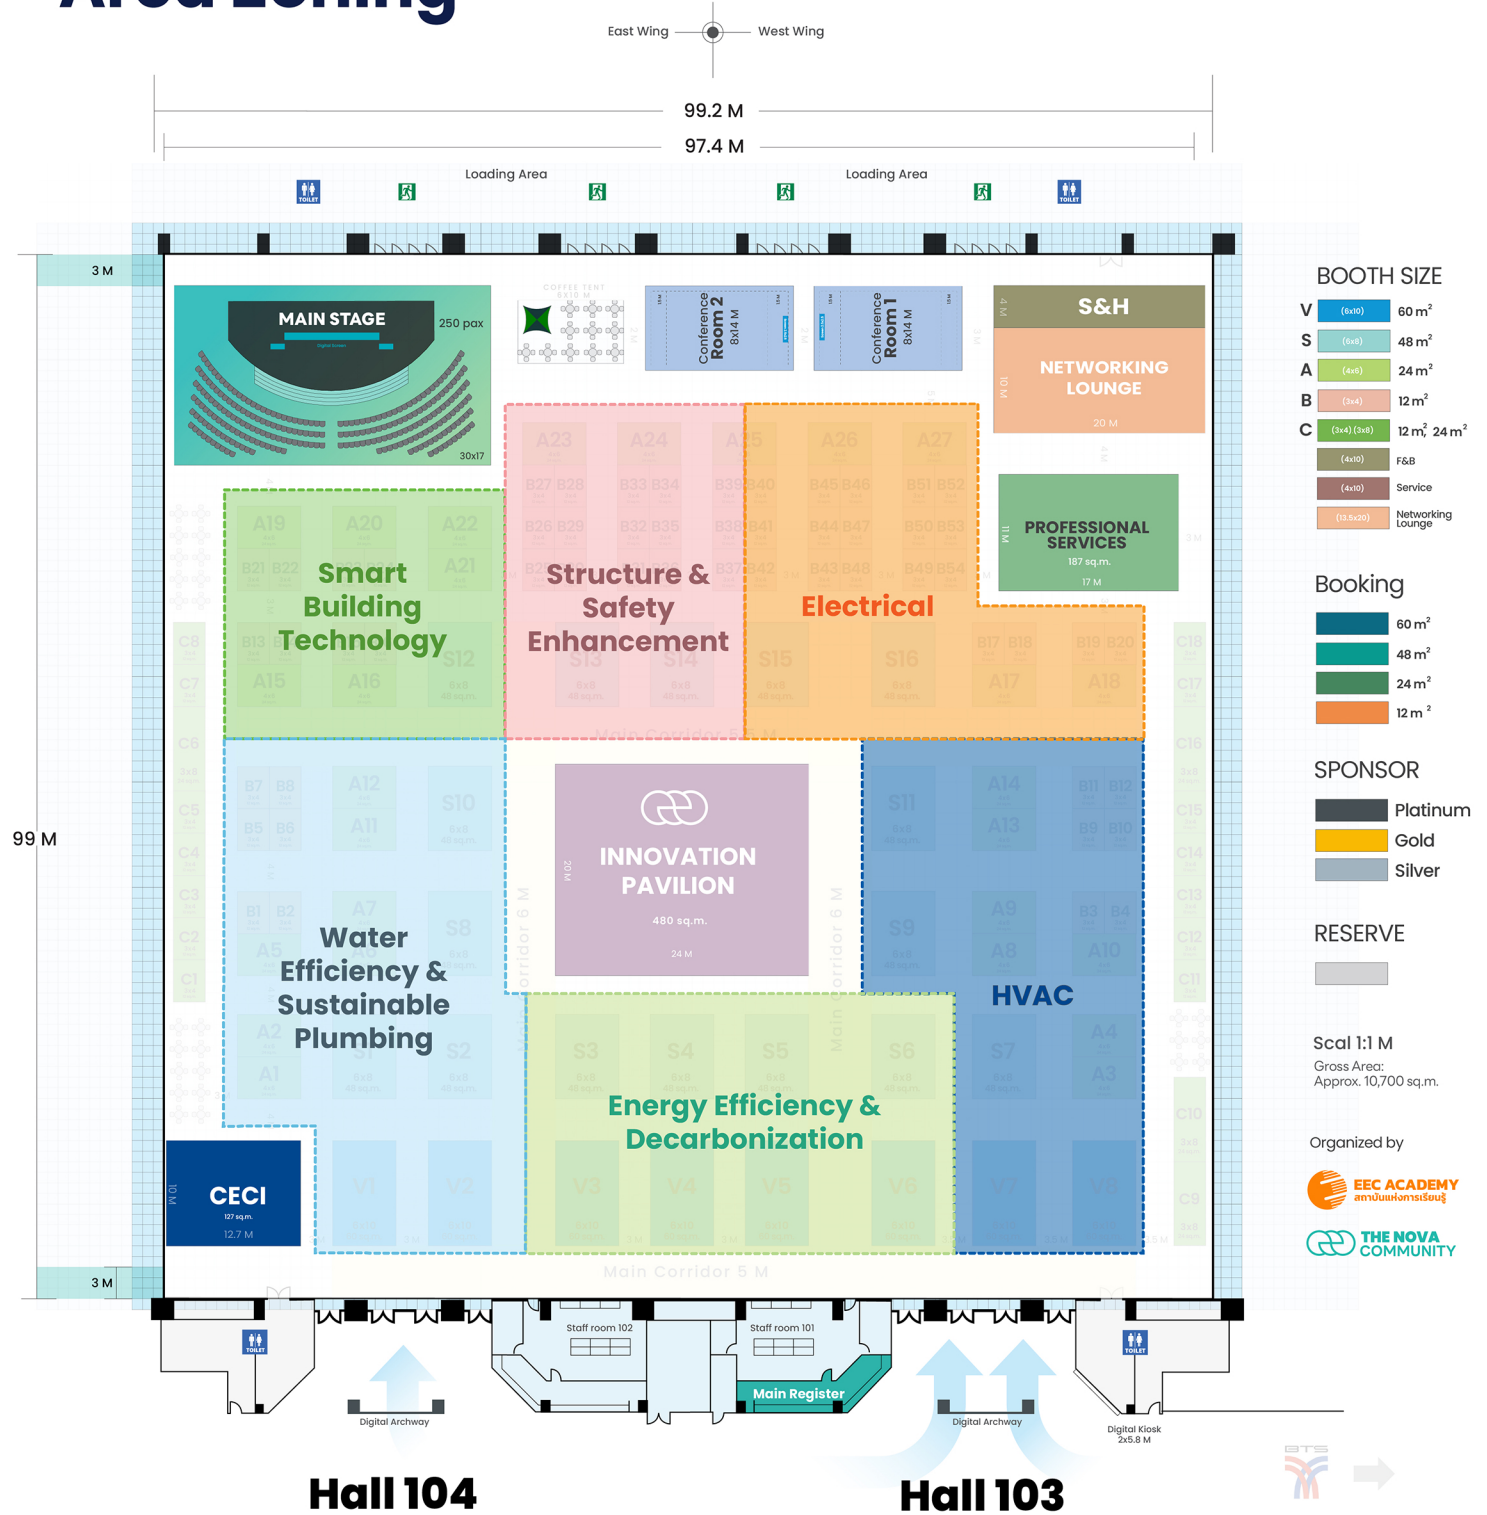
Area Zoning

East Wing West Wing

99.2 M

97.4 M

Loading Area

Loading Area

TOILET

TOILET

3 M

MAIN STAGE

250 pax

30x17

COFFEE TENT

Conference Room 2
8x14 M

Conference Room 1
8x14 M

S&H

NETWORKING LOUNGE

20 M

PROFESSIONAL SERVICES

187 sq.m.

17 M

11 M

Smart Building Technology

A19 A20 A22 A21 B21 B22 B13 A15 A16 S12

Structure & Safety Enhancement

A23 A24 B27 B28 B33 B34 B26 B29 B32 B35 S13 S14

Electrical

A25 A26 A27 B39 B40 B45 B46 B51 B52 B38 B41 B44 B47 B50 B53 B37 B42 B43 B48 B49 B54 S15 S16 B17 B18 B19 B20 A17 A18

C8 C7 C6 C5 C4 C3 C2 C1

C18 C17 C16 C15 C14 C13 C12 C11

99 M

Main Corridor 5 M

Water Efficiency & Sustainable Plumbing

B7 B8 A12 A11 S10 B5 B6 B1 B2 A7 S8 A5 A2 A1 S1 S2

INNOVATION PAVILION

480 sq.m.

24 M

20 M

Main Corridor 6 M

Main Corridor 6 M

HVAC

S11 A14 A13 B11 B12 B9 B10 S9 A9 A8 B3 B4 A10 S7 A4 A3

Energy Efficiency & Decarbonization

S3 S4 S5 S6 V3 V4 V5 V6

CECI

127 sq.m.

12.7 M

10 M

V1 V2 V7 V8

C10 C9

3 M

Main Corridor 5 M

Staff room 102

Staff room 101

Main Register

Digital Archway

Digital Archway

Digital Kiosk 2x5.8 M

Hall 104

Hall 103

BOOTH SIZE

| | | |
|---|---|---|
| V | (6x10) | 60 m$^2$ |
| S | (6x8) | 48 m$^2$ |
| A | (4x6) | 24 m$^2$ |
| B | (3x4) | 12 m$^2$ |
| C | (3x4) (3x8) | 12 m$^2$, 24 m$^2$ |
| | (4x10) | F&B |
| | (4x10) | Service |
| | (13.5x20) | Networking Lounge |

Booking

60 m$^2$
48 m$^2$
24 m$^2$
12 m$^2$

SPONSOR

Platinum
Gold
Silver

RESERVE

Scal 1:1 M
Gross Area:
Approx. 10,700 sq.m.

Organized by

EEC ACADEMY
สถาบันแห่งการเรียนรู้

THE NOVA COMMUNITY

BTS